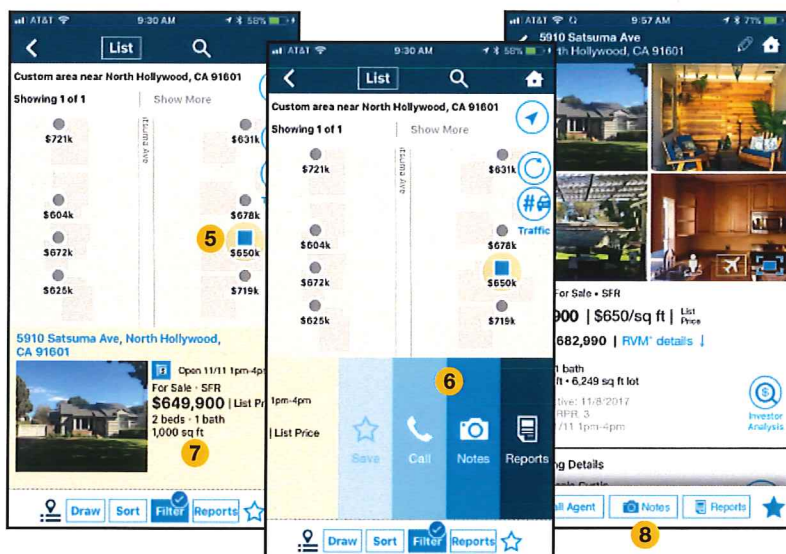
AT&T 9:30 AM 58%

List

Custom area near North Hollywood, CA 91601

Showing 1 of 1 | Show More

$721k
$631k
$604k
$678k
$672k
$650k
$625k
$719k

Satsuma Ave

5

5910 Satsuma Ave, North Hollywood, CA 91601

Open 11/11 1pm-4pm

For Sale • SFR

$649,900 | List Price

2 beds • 1 bath

1,000 sq ft

7

Draw Sort Filter Reports

AT&T 9:30 AM 58%

List

Custom area near North Hollywood, CA 91601

Showing 1 of 1 | Show More

$721k
$631k
$604k
$678k
$672k
$650k
$625k
$719k

Satsuma Ave

Traffic

6

1pm-4pm

| List Price

Save Call Notes Reports

Draw Sort Filter Reports

AT&T 9:57 AM 71%

5910 Satsuma Ave

North Hollywood, CA 91601

For Sale • SFR

900 | $650/sq ft | List Price

682,990 | RVM® details

h bath

ft • 6,249 sq ft lot

tive: 11/8/2017

RPR 3

/11 1pm-4pm

Investor Analysis

ng Details

all Agent Notes Reports

8